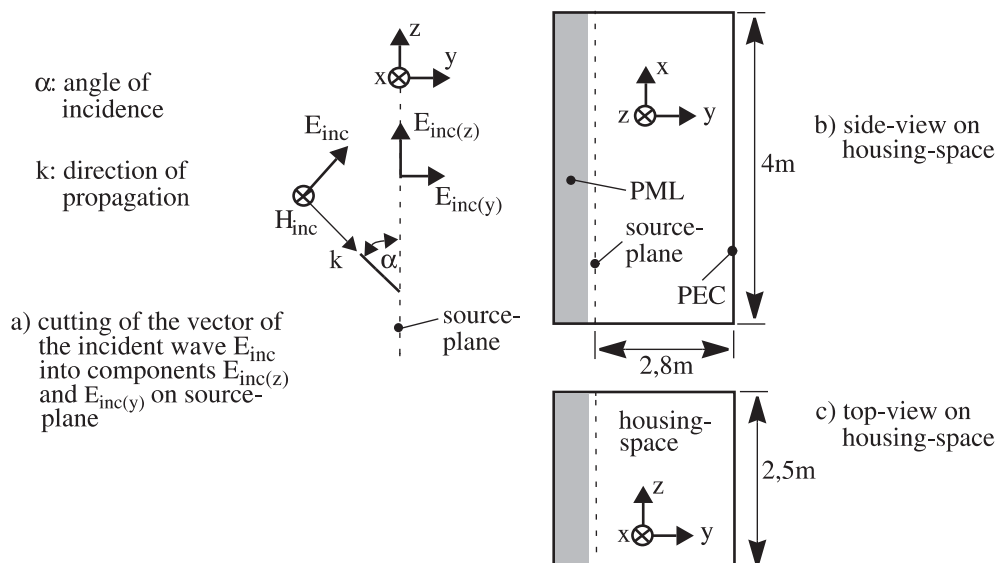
α: angle of incidence

k: direction of propagation

a) cutting of the vector of the incident wave $E_{inc}$ into components $E_{inc(z)}$ and $E_{inc(y)}$ on source-plane

z
x
y
$E_{inc}$
$E_{inc(z)}$
$E_{inc(y)}$
$H_{inc}$
k
α
source-plane

x
z
y
PML
source-plane
PEC
4m
2,8m

b) side-view on housing-space

housing-space
z
x
y
2,5m

c) top-view on housing-space